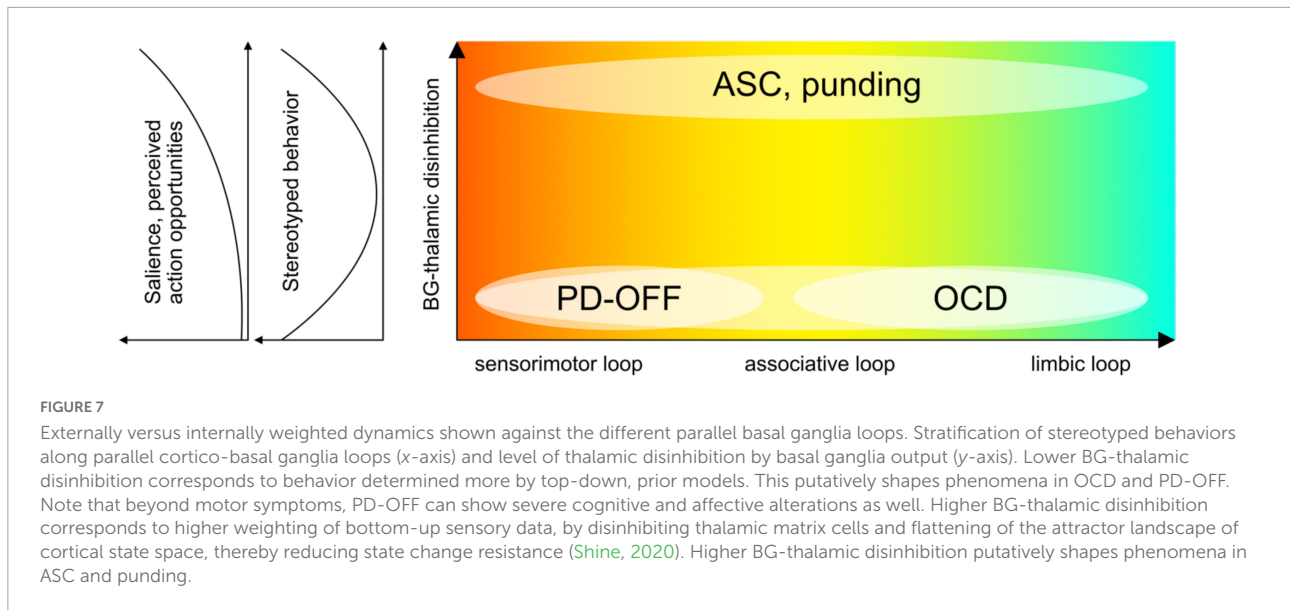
Salience, perceived action opportunities

Stereotyped behavior

BG-thalamic disinhibition

ASC, punding

PD-OFF

OCD

sensorimotor loop

associative loop

limbic loop

FIGURE 7

Externally versus internally weighted dynamics shown against the different parallel basal ganglia loops. Stratification of stereotyped behaviors along parallel cortico-basal ganglia loops ($x$-axis) and level of thalamic disinhibition by basal ganglia output ($y$-axis). Lower BG-thalamic disinhibition corresponds to behavior determined more by top-down, prior models. This putatively shapes phenomena in OCD and PD-OFF. Note that beyond motor symptoms, PD-OFF can show severe cognitive and affective alterations as well. Higher BG-thalamic disinhibition corresponds to higher weighting of bottom-up sensory data, by disinhibiting thalamic matrix cells and flattening of the attractor landscape of cortical state space, thereby reducing state change resistance (Shine, 2020). Higher BG-thalamic disinhibition putatively shapes phenomena in ASC and punding.